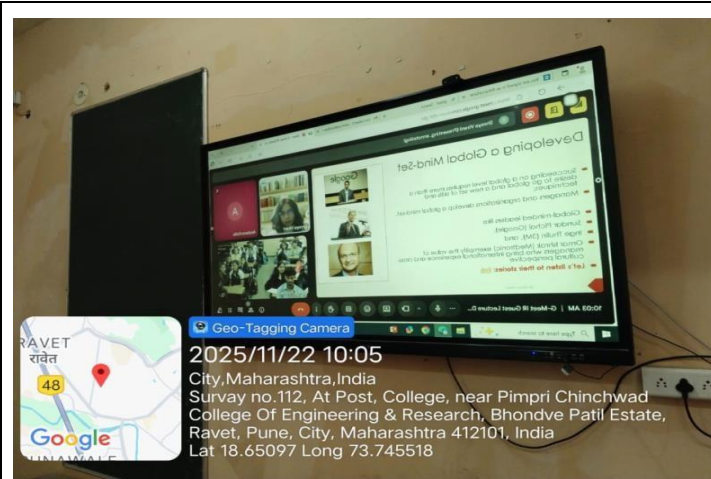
Developing a Global Mind-Set

Google

10:03 AM | G-Meet | Guest Lecture D...

RAVET
रावेत

48

Google

Geo-Tagging Camera

2025/11/22 10:05
City,Maharashtra,India
Survay no.112, At Post, College, near Pimpri Chinchwad College Of Engineering & Research, Bhondve Patil Estate, Ravet, Pune, City, Maharashtra 412101, India
Lat 18.65097 Long 73.745518